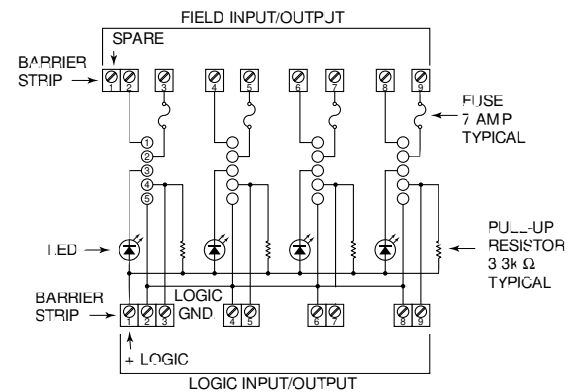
FIELD INPUT/OUTPUT

SPARE

BARRIER STRIP

1 2 3 4 5 6 7 8 9

FUSE
7 AMP
TYPICAL

1
2
3
4
5

LED

PULL-UP
RESISTOR
3.3k $\Omega$
TYPICAL

BARRIER STRIP

LOGIC GND.

1 2 3 4 5 6 7 8 9

+ LOGIC

LOGIC INPUT/OUTPUT